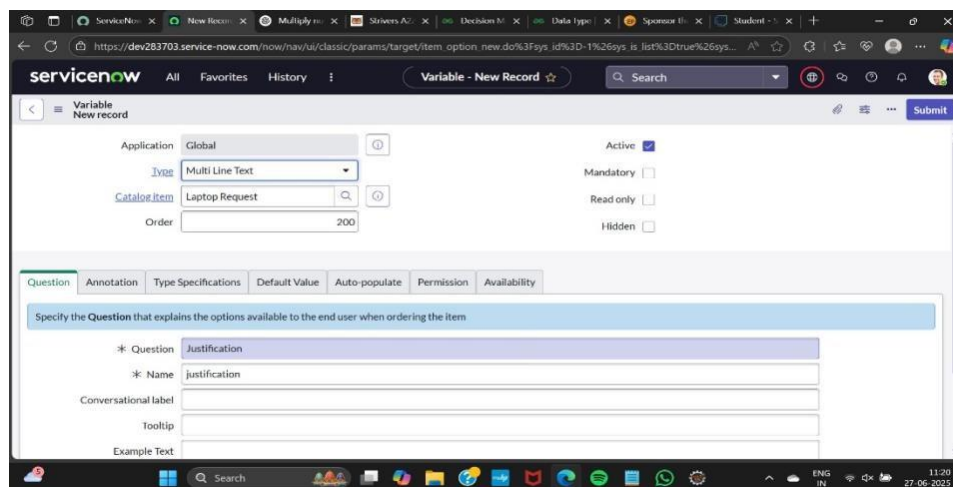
ServiceNo: × New Recor × Multiply n × Strivers A2 × Decision M × Data type × Sponsor th × Student - × +

https://dev283703.service-now.com/now/nav/ui/classic/params/target/item_option_new.do%3Fsys_id%3D-1%26sys_is_list%3Dtrue%26sys...

servicenow All Favorites History ⋮ Variable - New Record ☆ Search

Variable
New record

Submit

Application Global
Type Multi Line Text
Catalog item Laptop Request
Order 200

Active
Mandatory
Read only
Hidden

Question Annotation Type Specifications Default Value Auto-populate Permission Availability

Specify the **Question** that explains the options available to the end user when ordering the item

∗ Question Justification
∗ Name justification
Conversational label
Tooltip
Example Text

Search

ENG IN 11:20 27-06-2025